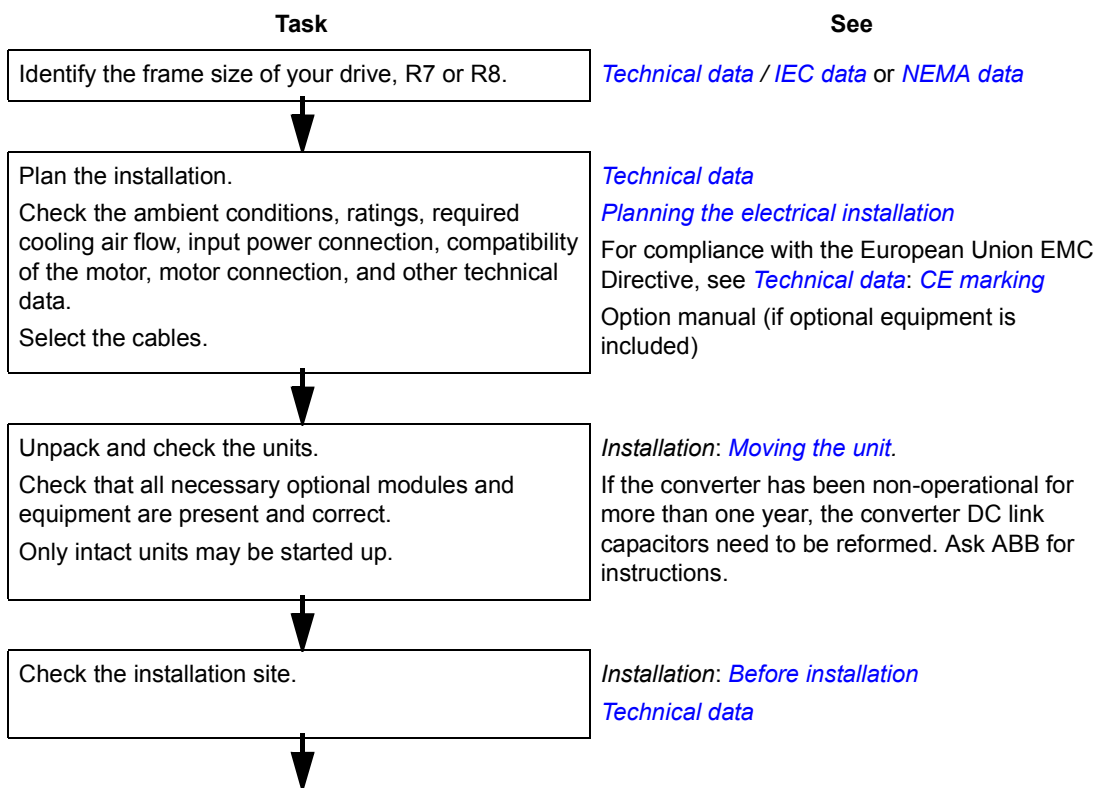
| Task | See |
|---|---|
| Identify the frame size of your drive, R7 or R8. | *Technical data / IEC data* or *NEMA data* |
| Plan the installation.<br>Check the ambient conditions, ratings, required cooling air flow, input power connection, compatibility of the motor, motor connection, and other technical data.<br>Select the cables. | *Technical data*<br>*Planning the electrical installation*<br>For compliance with the European Union EMC Directive, see *Technical data*: *CE marking*<br>Option manual (if optional equipment is included) |
| Unpack and check the units.<br>Check that all necessary optional modules and equipment are present and correct.<br>Only intact units may be started up. | *Installation*: *Moving the unit*.<br>If the converter has been non-operational for more than one year, the converter DC link capacitors need to be reformed. Ask ABB for instructions. |
| Check the installation site. | *Installation*: *Before installation*<br>*Technical data* |